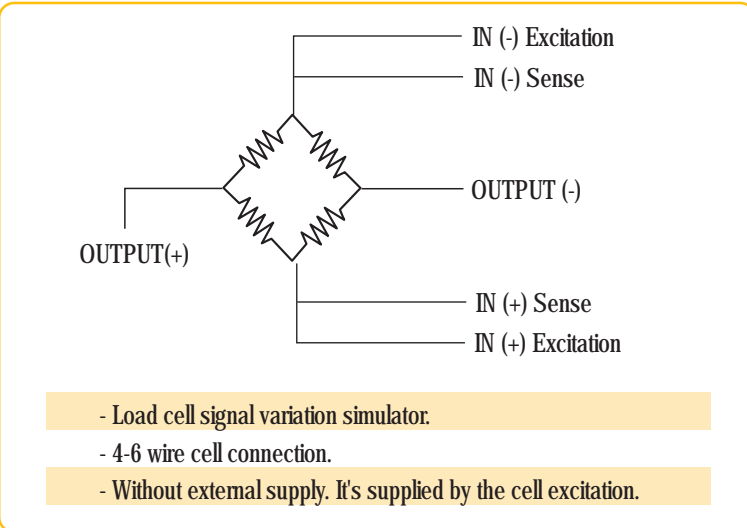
IN (-) Excitation
IN (-) Sense
OUTPUT (-)
OUTPUT(+)
IN (+) Sense
IN (+) Excitation

- Load cell signal variation simulator.
- 4-6 wire cell connection.
- Without external supply. It's supplied by the cell excitation.